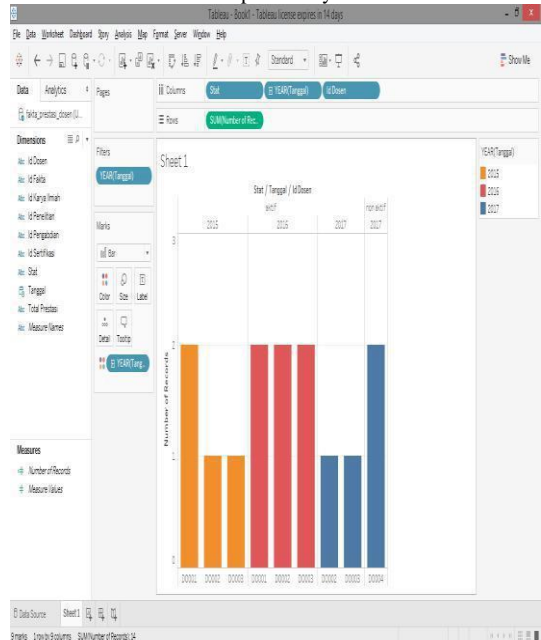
Tableau - Book1 - Tableau license expires in 14 days

File Data Worksheet Dashboard Story Analysis Map Format Server Window Help

Standard

Show Me

Data Analytics

fakta_prestasi_dosen (U...

Pages

Columns Stat YEAR(Tanggal) Id Dosen

Rows SUM(Number of Rec..

Dimensions

Id Dosen
Id Fakta
Id Karya Ilmiah
Id Penelitian
Id Pengabdian
Id Sertifikasi
Stat
Tanggal
Total Prestasi
Measure Names

Filters

YEAR(Tanggal)

Marks

Bar

Color Size Label

Detail Tooltip

YEAR(Tang..

Measures

Number of Records
Measure Values

Sheet 1

Stat / Tanggal / Id Dosen

aktif | non aktif

2015 | 2016 | 2017 | 2017

Number of Records

3

2

1

0

D0001 D0002 D0003 D0001 D0002 D0003 D0001 D0003 D0004

YEAR(Tanggal)

2015
2016
2017

Data Source Sheet 1

9 marks 1 row by 9 columns SUM(Number of Records): 14